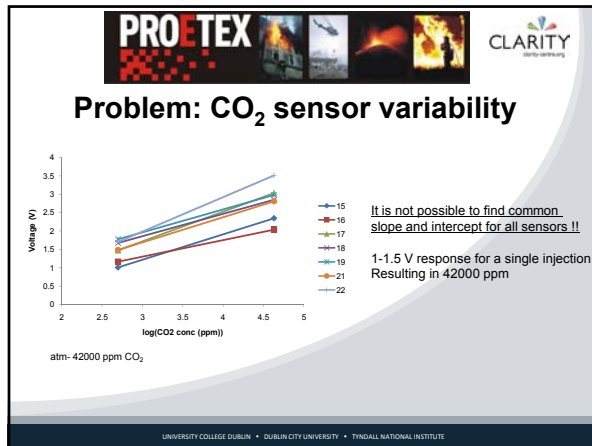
PROETEX

CLARITY

clarity-centre.org

Problem: $CO_2$ sensor variability

4
3.5
3
2.5
2
1.5
1
0.5
0

Voltage (V)

2 2.5 3 3.5 4 4.5 5

log(CO2 conc (ppm))

15
16
17
18
19
21
22

It is not possible to find common slope and intercept for all sensors !!

1-1.5 V response for a single injection Resulting in 42000 ppm

atm- 42000 ppm $CO_2$

UNIVERSITY COLLEGE DUBLIN • DUBLIN CITY UNIVERSITY • TYNDALL NATIONAL INSTITUTE